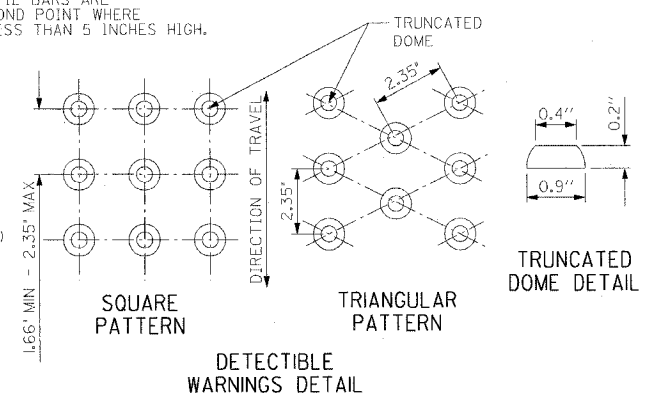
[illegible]LE BARS ARE
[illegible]OND POINT WHERE
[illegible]SS THAN 5 INCHES HIGH.

TRUNCATED DOME

2.35"

DIRECTION OF TRAVEL

2.35"

1.66" MIN - 2.35" MAX

0.4"

0.2"

0.9"

SQUARE PATTERN

TRIANGULAR PATTERN

TRUNCATED DOME DETAIL

DETECTIBLE WARNINGS DETAIL